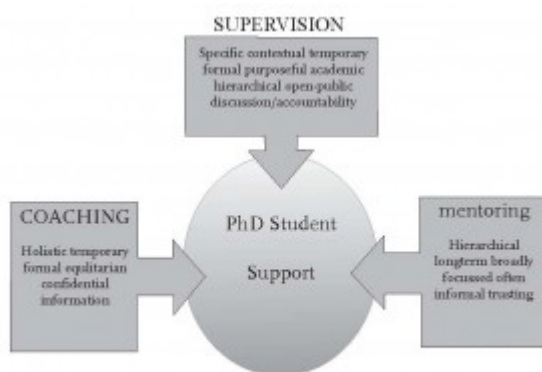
SUPERVISION

Specific contextual temporary formal purposeful academic hierarchical open-public discussion/accountability

COACHING

Holistic temporary formal equitarian confidential information

PhD Student

Support

mentoring

Hierarchical longterm broadly focussed often informal trusting